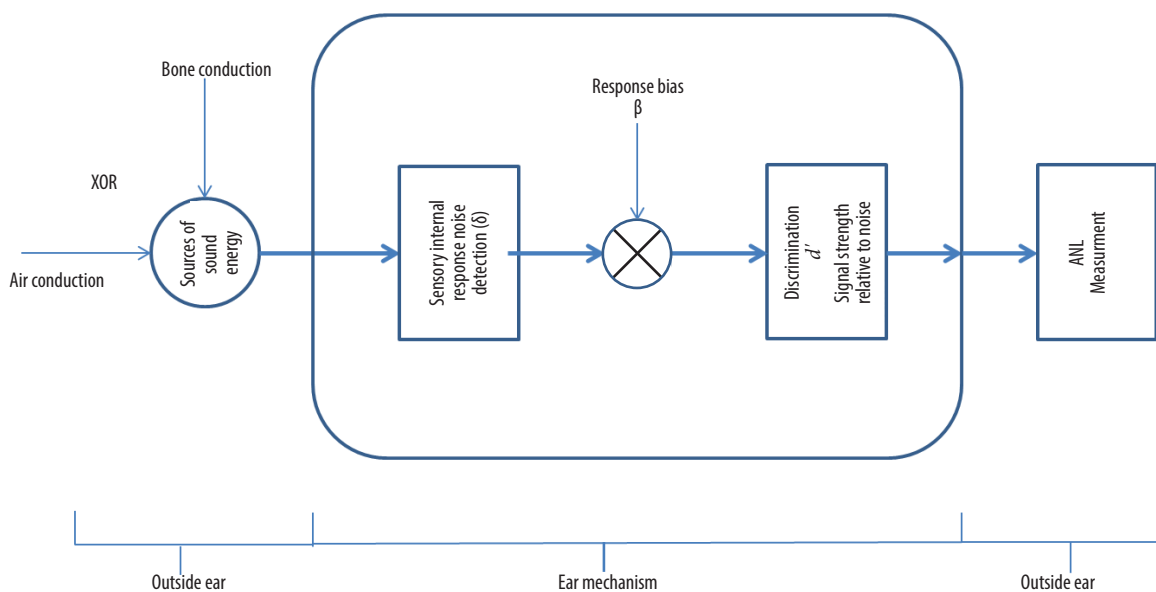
Bone conduction

XOR

Air conduction

Sources of sound energy

Sensory internal response noise detection (δ)

Response bias β

Discrimination $d'$ Signal strength relative to noise

ANL Measurment

Outside ear

Ear mechanism

Outside ear